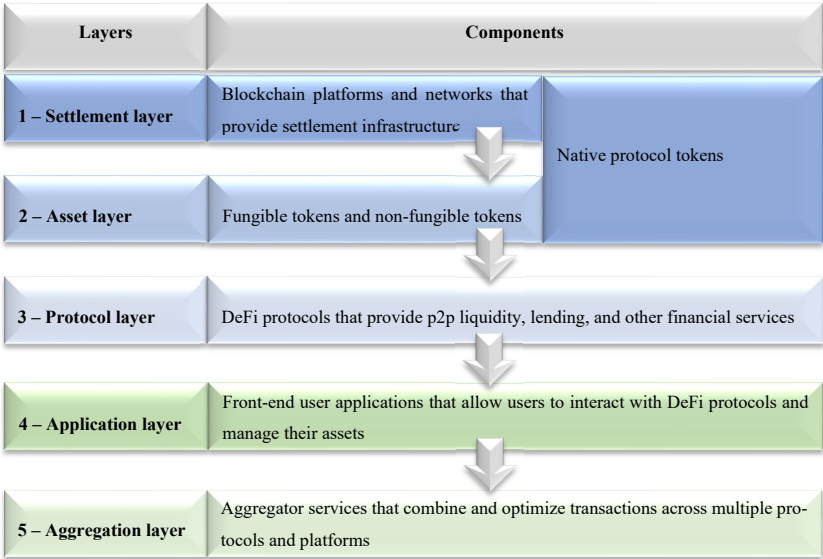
| Layers | Components | |
|---|---|---|
| 1 – Settlement layer | Blockchain platforms and networks that provide settlement infrastructure | Native protocol tokens |
| 2 – Asset layer | Fungible tokens and non-fungible tokens | |
| 3 – Protocol layer | DeFi protocols that provide p2p liquidity, lending, and other financial services | |
| 4 – Application layer | Front-end user applications that allow users to interact with DeFi protocols and manage their assets | |
| 5 – Aggregation layer | Aggregator services that combine and optimize transactions across multiple protocols and platforms | |